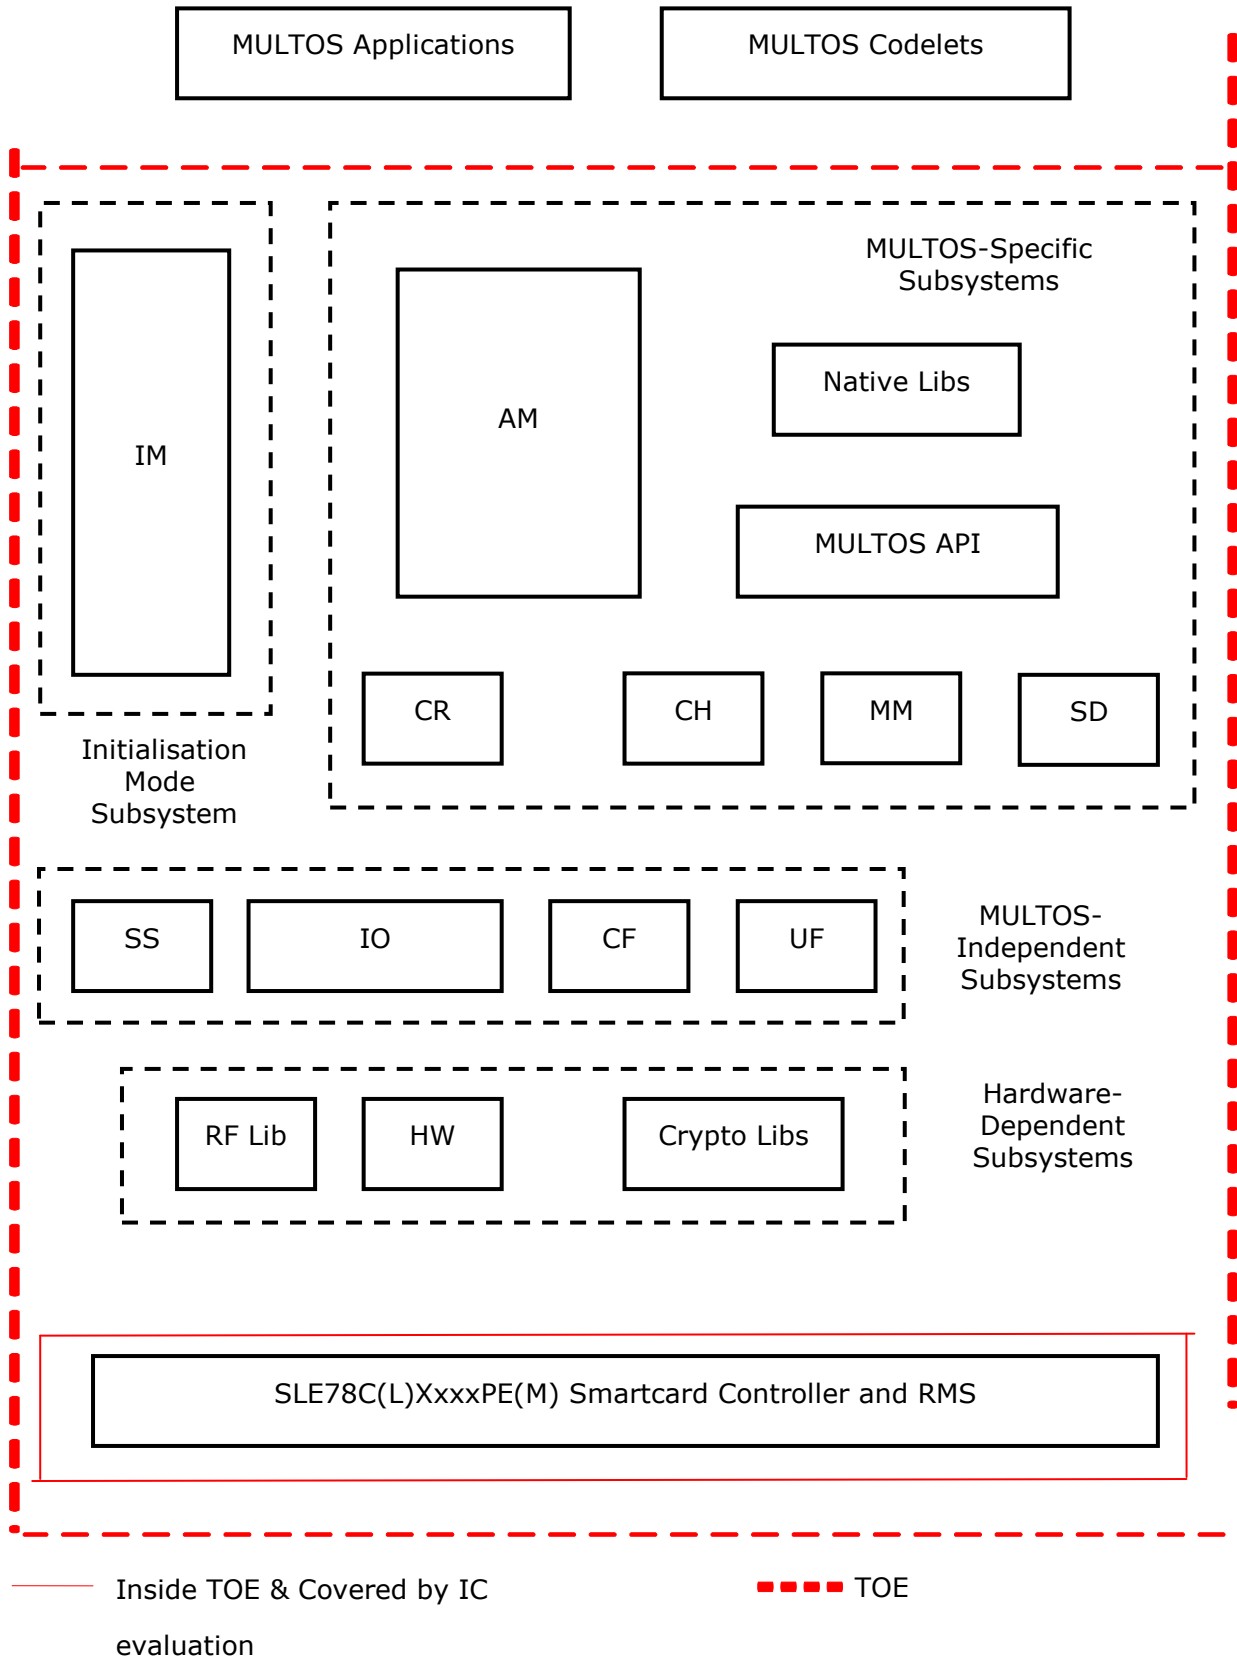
MULTOS Applications

MULTOS Codelets

MULTOS-Specific Subsystems

IM

AM

Native Libs

MULTOS API

CR

CH

MM

SD

Initialisation Mode Subsystem

SS

IO

CF

UF

MULTOS-Independent Subsystems

RF Lib

HW

Crypto Libs

Hardware-Dependent Subsystems

SLE78C(L)XxxxPE(M) Smartcard Controller and RMS

Inside TOE & Covered by IC evaluation

TOE